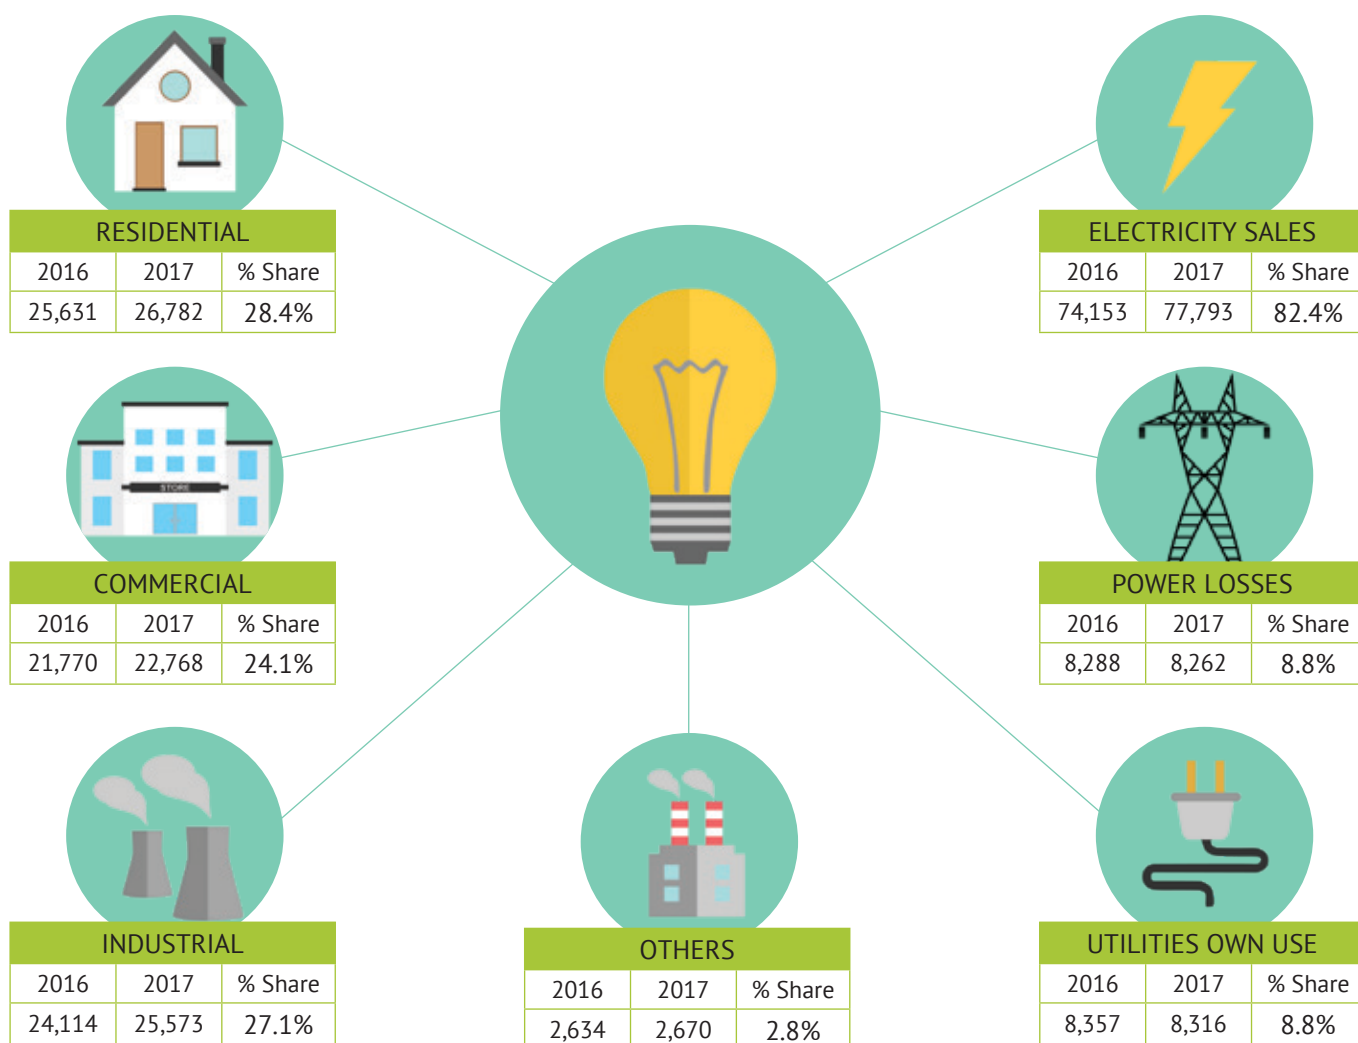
RESIDENTIAL

| 2016 | 2017 | % Share |
|---|---|---|
| 25,631 | 26,782 | 28.4% |

ELECTRICITY SALES

| 2016 | 2017 | % Share |
|---|---|---|
| 74,153 | 77,793 | 82.4% |

STORE

COMMERCIAL

| 2016 | 2017 | % Share |
|---|---|---|
| 21,770 | 22,768 | 24.1% |

POWER LOSSES

| 2016 | 2017 | % Share |
|---|---|---|
| 8,288 | 8,262 | 8.8% |

INDUSTRIAL

| 2016 | 2017 | % Share |
|---|---|---|
| 24,114 | 25,573 | 27.1% |

OTHERS

| 2016 | 2017 | % Share |
|---|---|---|
| 2,634 | 2,670 | 2.8% |

UTILITIES OWN USE

| 2016 | 2017 | % Share |
|---|---|---|
| 8,357 | 8,316 | 8.8% |